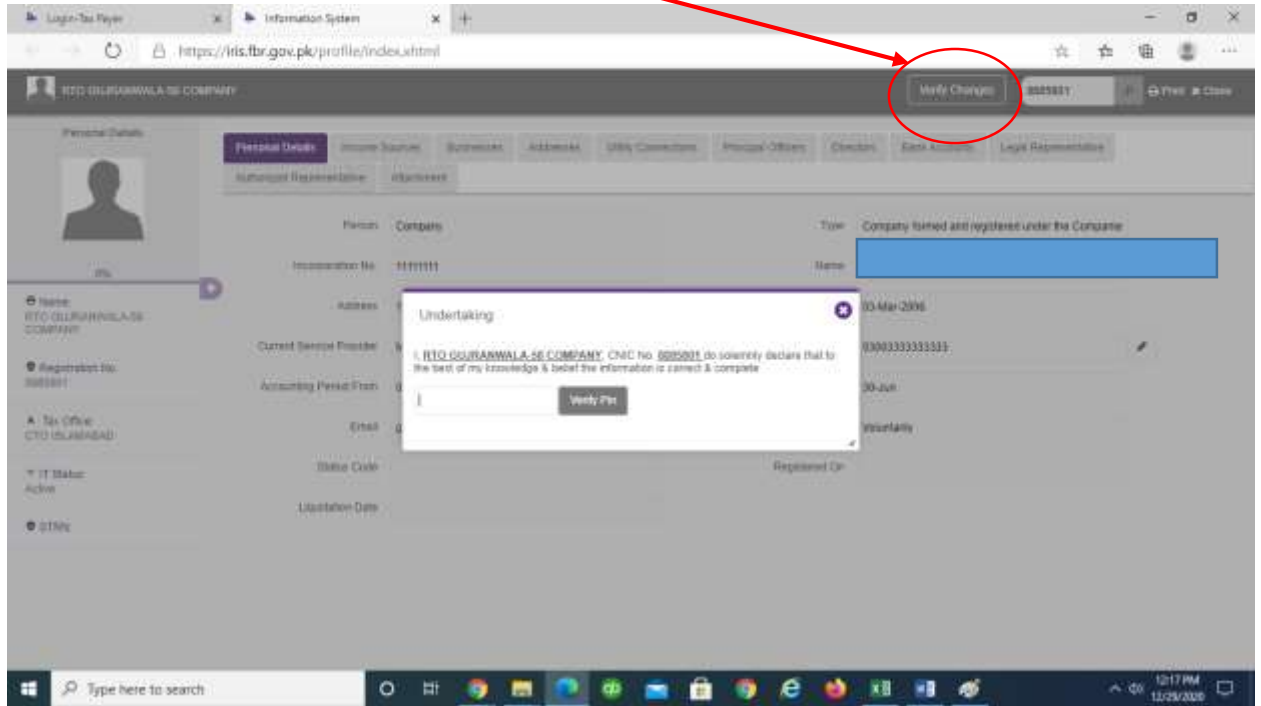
Login-Tax Payer
Information System
https://iris.fbr.gov.pk/profile/index.xhtml

RTO GUJRANWALA-SE COMPANY
Verify Changes
0005001
Print
Close

Personal Details
Personal Details
Income Sources
Businesses
Addresses
Utility Connections
Principal Officers
Directors
Bank Accounts
Legal Representative
Authorized Representative
Attachment

0%
Name
RTO GUJRANWALA-SE COMPANY
Registration No.
0005001
Tax Office
CTO ISLAMABAD
IT Status
Active
STRN

Person
Company
Type
Company formed and registered under the Companie
Incorporation No.
1111111
Name
Address
03-Mar-2006
Current Service Provider
03003333333333
Accounting Period From
30-Jun
Email
Voluntarily
Status Code
Registered On
Liquidation Date

Undertaking
I, RTO GUJRANWALA-SE COMPANY, CNIC No. 0005001 do solemnly declare that to the best of my knowledge & belief the information is correct & complete
Verify Pin

Type here to search
12:17 PM
12/29/2020